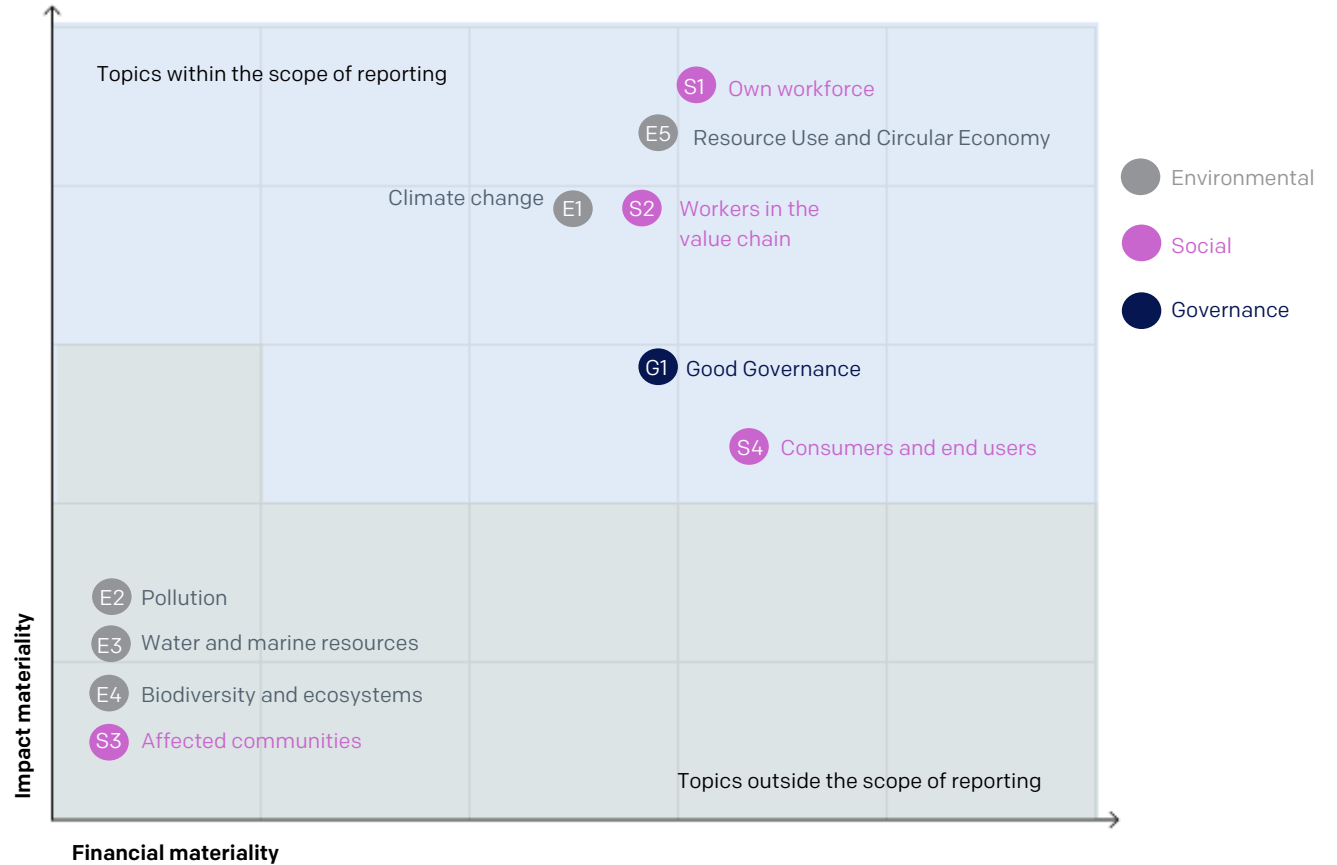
Topics within the scope of reporting

S1 Own workforce

E5 Resource Use and Circular Economy

Climate change E1

S2 Workers in the value chain

G1 Good Governance

S4 Consumers and end users

E2 Pollution

E3 Water and marine resources

E4 Biodiversity and ecosystems

S3 Affected communities

Topics outside the scope of reporting

Environmental

Social

Governance

Impact materiality

Financial materiality